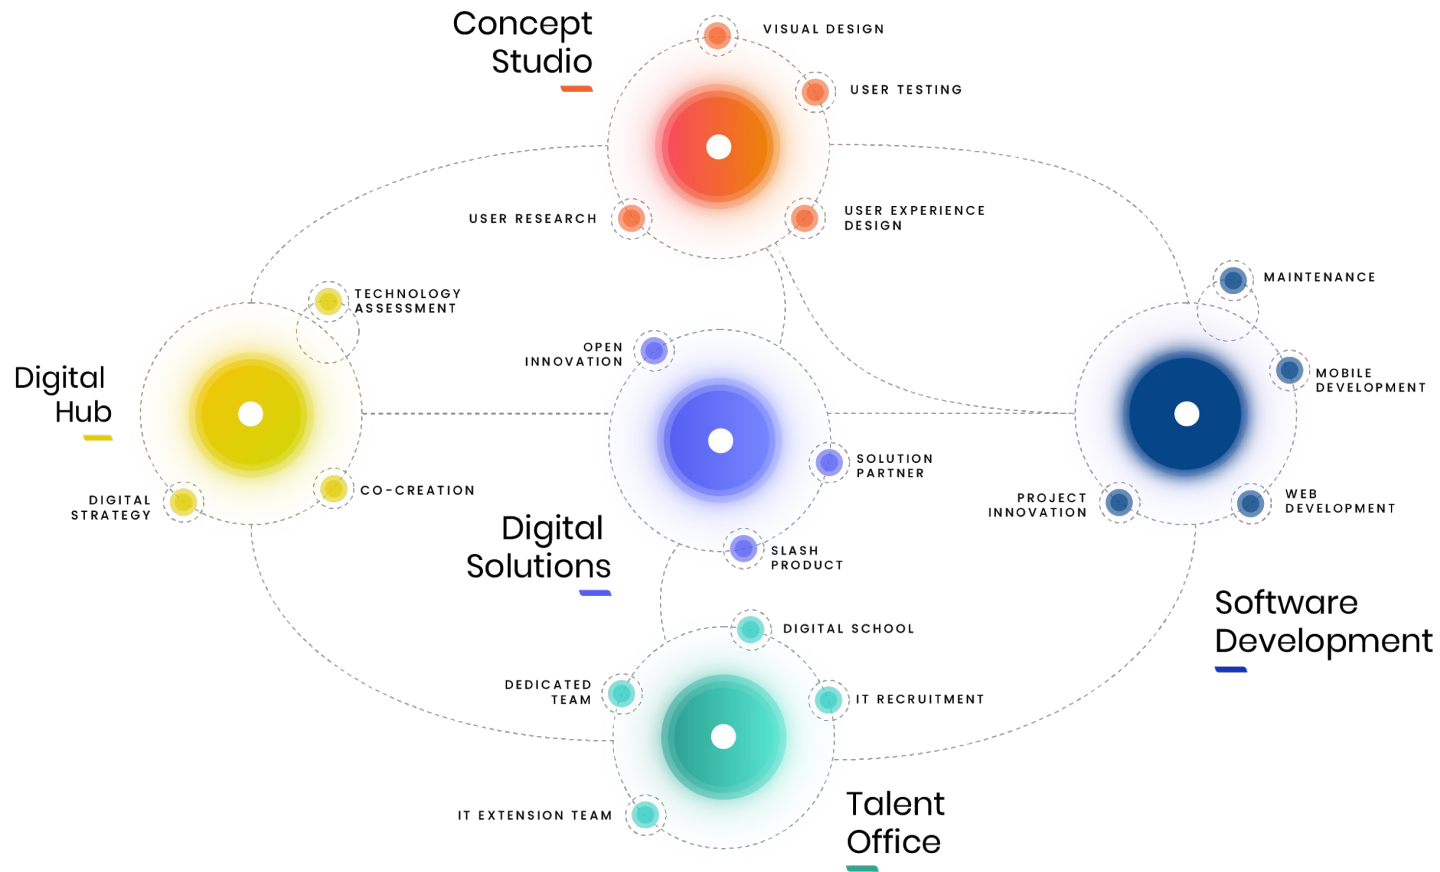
Concept Studio

VISUAL DESIGN

USER TESTING

USER RESEARCH

USER EXPERIENCE DESIGN

Digital Hub

TECHNOLOGY ASSESSMENT

CO-CREATION

DIGITAL STRATEGY

OPEN INNOVATION

SOLUTION PARTNER

SLASH PRODUCT

Digital Solutions

MAINTENANCE

MOBILE DEVELOPMENT

WEB DEVELOPMENT

PROJECT INNOVATION

Software Development

DIGITAL SCHOOL

DEDICATED TEAM

IT RECRUITMENT

IT EXTENSION TEAM

Talent Office